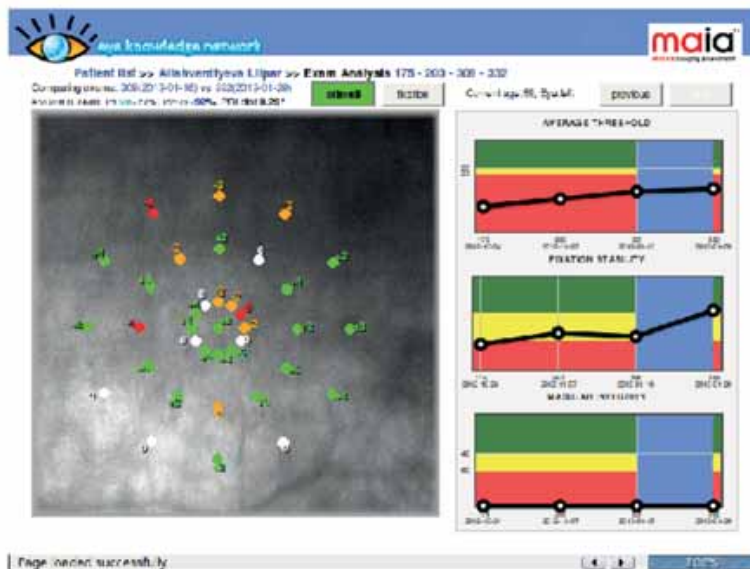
eye knowledge network

maia

Patient list >> Allahverdiyeva Lilpar >> Exam Analysis 175 - 203 - 308 - 332

Comparing exams: 308(2013-01-16) vs 332(2013-01-28)

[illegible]

overall

fixation

Current age 55, Eye left

previous

AVERAGE THRESHOLD

FIXATION STABILITY

MACULAR INTEGRITY

Page loaded successfully